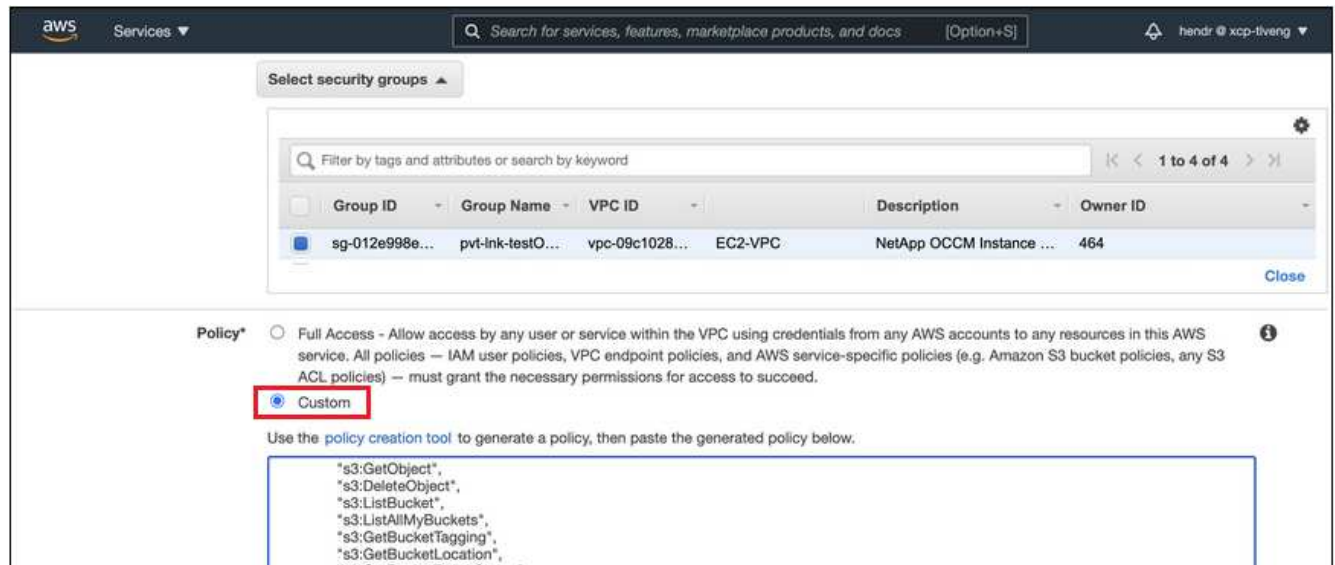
aws Services ▼ Search for services, features, marketplace products, and docs [Option+S] hendr @ xcp-tiveng ▼

Select security groups ▲

Filter by tags and attributes or search by keyword

1 to 4 of 4

| | Group ID | Group Name | VPC ID | | Description | Owner ID |
|---|---|---|---|---|---|---|
| | sg-012e998e… | pvt-lnk-testO… | vpc-09c1028… | EC2-VPC | NetApp OCCM Instance … | 464 |

Close

Policy* Full Access - Allow access by any user or service within the VPC using credentials from any AWS accounts to any resources in this AWS service. All policies — IAM user policies, VPC endpoint policies, and AWS service-specific policies (e.g. Amazon S3 bucket policies, any S3 ACL policies) — must grant the necessary permissions for access to succeed.

Custom

Use the policy creation tool to generate a policy, then paste the generated policy below.

"s3:GetObject",
"s3:DeleteObject",
"s3:ListBucket",
"s3:ListAllMyBuckets",
"s3:GetBucketTagging",
"s3:GetBucketLocation",